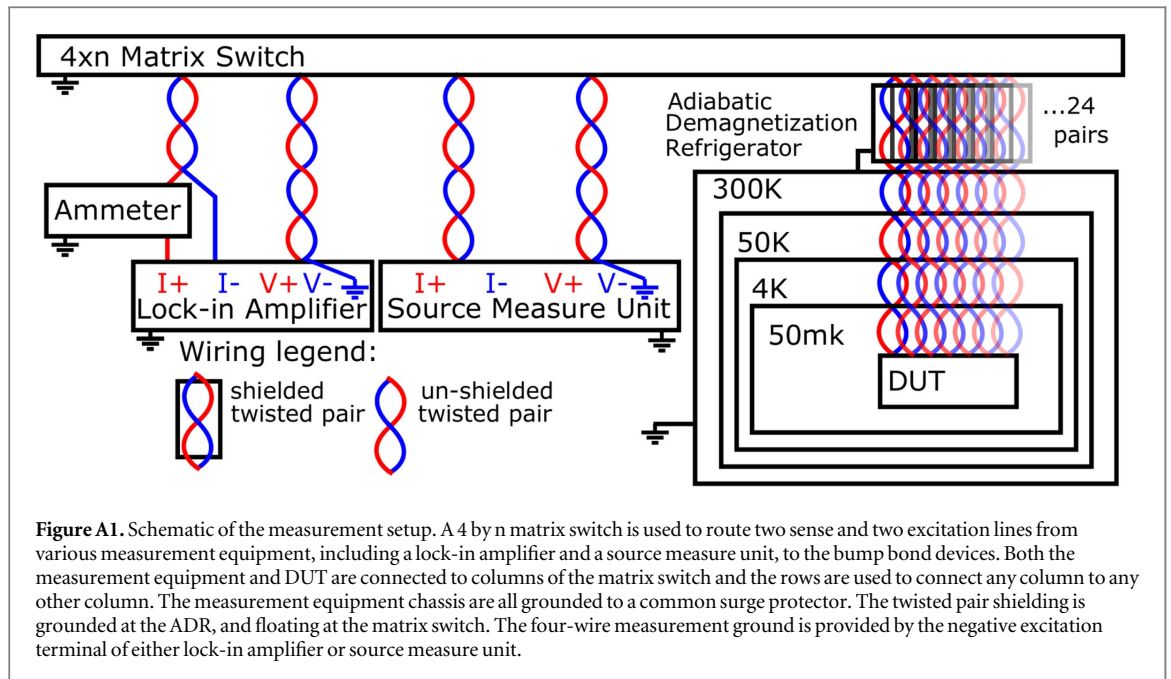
4xn Matrix Switch

Adiabatic Demagnetization Refrigerator

...24 pairs

300K

50K

4K

50mk

DUT

Ammeter

I+ I- V+ V-

Lock-in Amplifier

I+ I- V+ V-

Source Measure Unit

Wiring legend:

shielded twisted pair

un-shielded twisted pair

**Figure A1.** Schematic of the measurement setup. A 4 by n matrix switch is used to route two sense and two excitation lines from various measurement equipment, including a lock-in amplifier and a source measure unit, to the bump bond devices. Both the measurement equipment and DUT are connected to columns of the matrix switch and the rows are used to connect any column to any other column. The measurement equipment chassis are all grounded to a common surge protector. The twisted pair shielding is grounded at the ADR, and floating at the matrix switch. The four-wire measurement ground is provided by the negative excitation terminal of either lock-in amplifier or source measure unit.